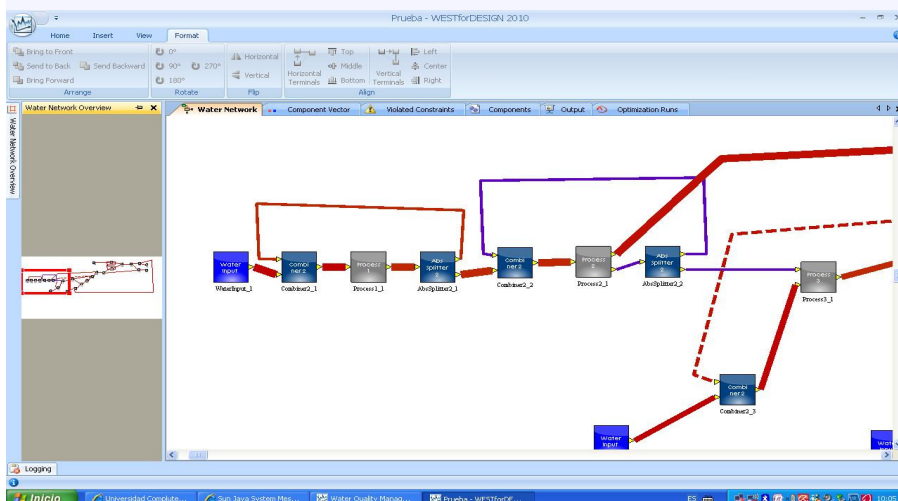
Prueba - WESTforDESIGN 2010

Home
Insert
View
Format

Bring to Front
Send to Back
Send Backward
Bring Forward
Arrange

0°
90°
270°
180°
Rotate

Horizontal
Vertical
Flip

Horizontal Terminals
Top
Middle
Bottom
Vertical Terminals
Left
Center
Right
Align

Water Network Overview

Water Network Overview

Water Network
Component Vector
Violated Constraints
Components
Output
Optimization Runs

Water Input
WaterInput_1
Combi ner2
Combiner2_1
Process 1
Process1_1
Abs Splitter 2
AbsSplitter2_1
Combi ner2
Combiner2_2
Process 2
Process2_1
Abs Splitter 2
AbsSplitter2_2
Process 3
Process3_1
Combi ner2
Combiner2_3
Water Input
Wat

Logging

Inicio
Universidad Complut...
Sun Java System Mes...
Water Quality Manag...
Prueba - WESTforDE...
ES
10:05